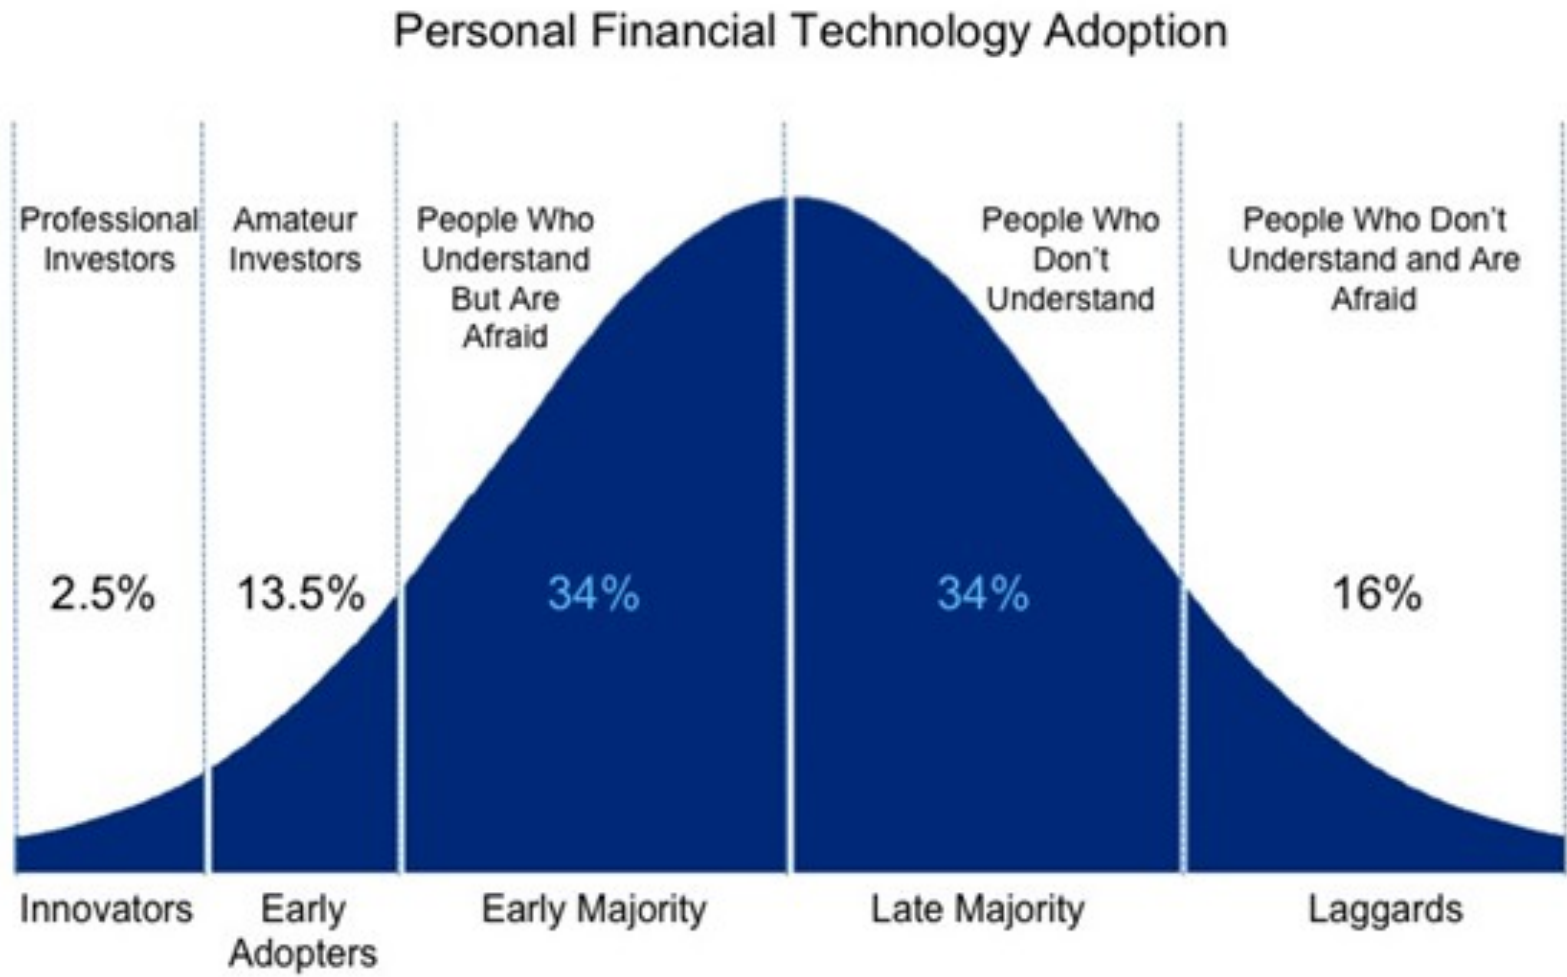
Personal Financial Technology Adoption

Professional Investors

Amateur Investors

People Who Understand But Are Afraid

People Who Don't Understand

People Who Don't Understand and Are Afraid

2.5%

13.5%

34%

34%

16%

Innovators

Early Adopters

Early Majority

Late Majority

Laggards